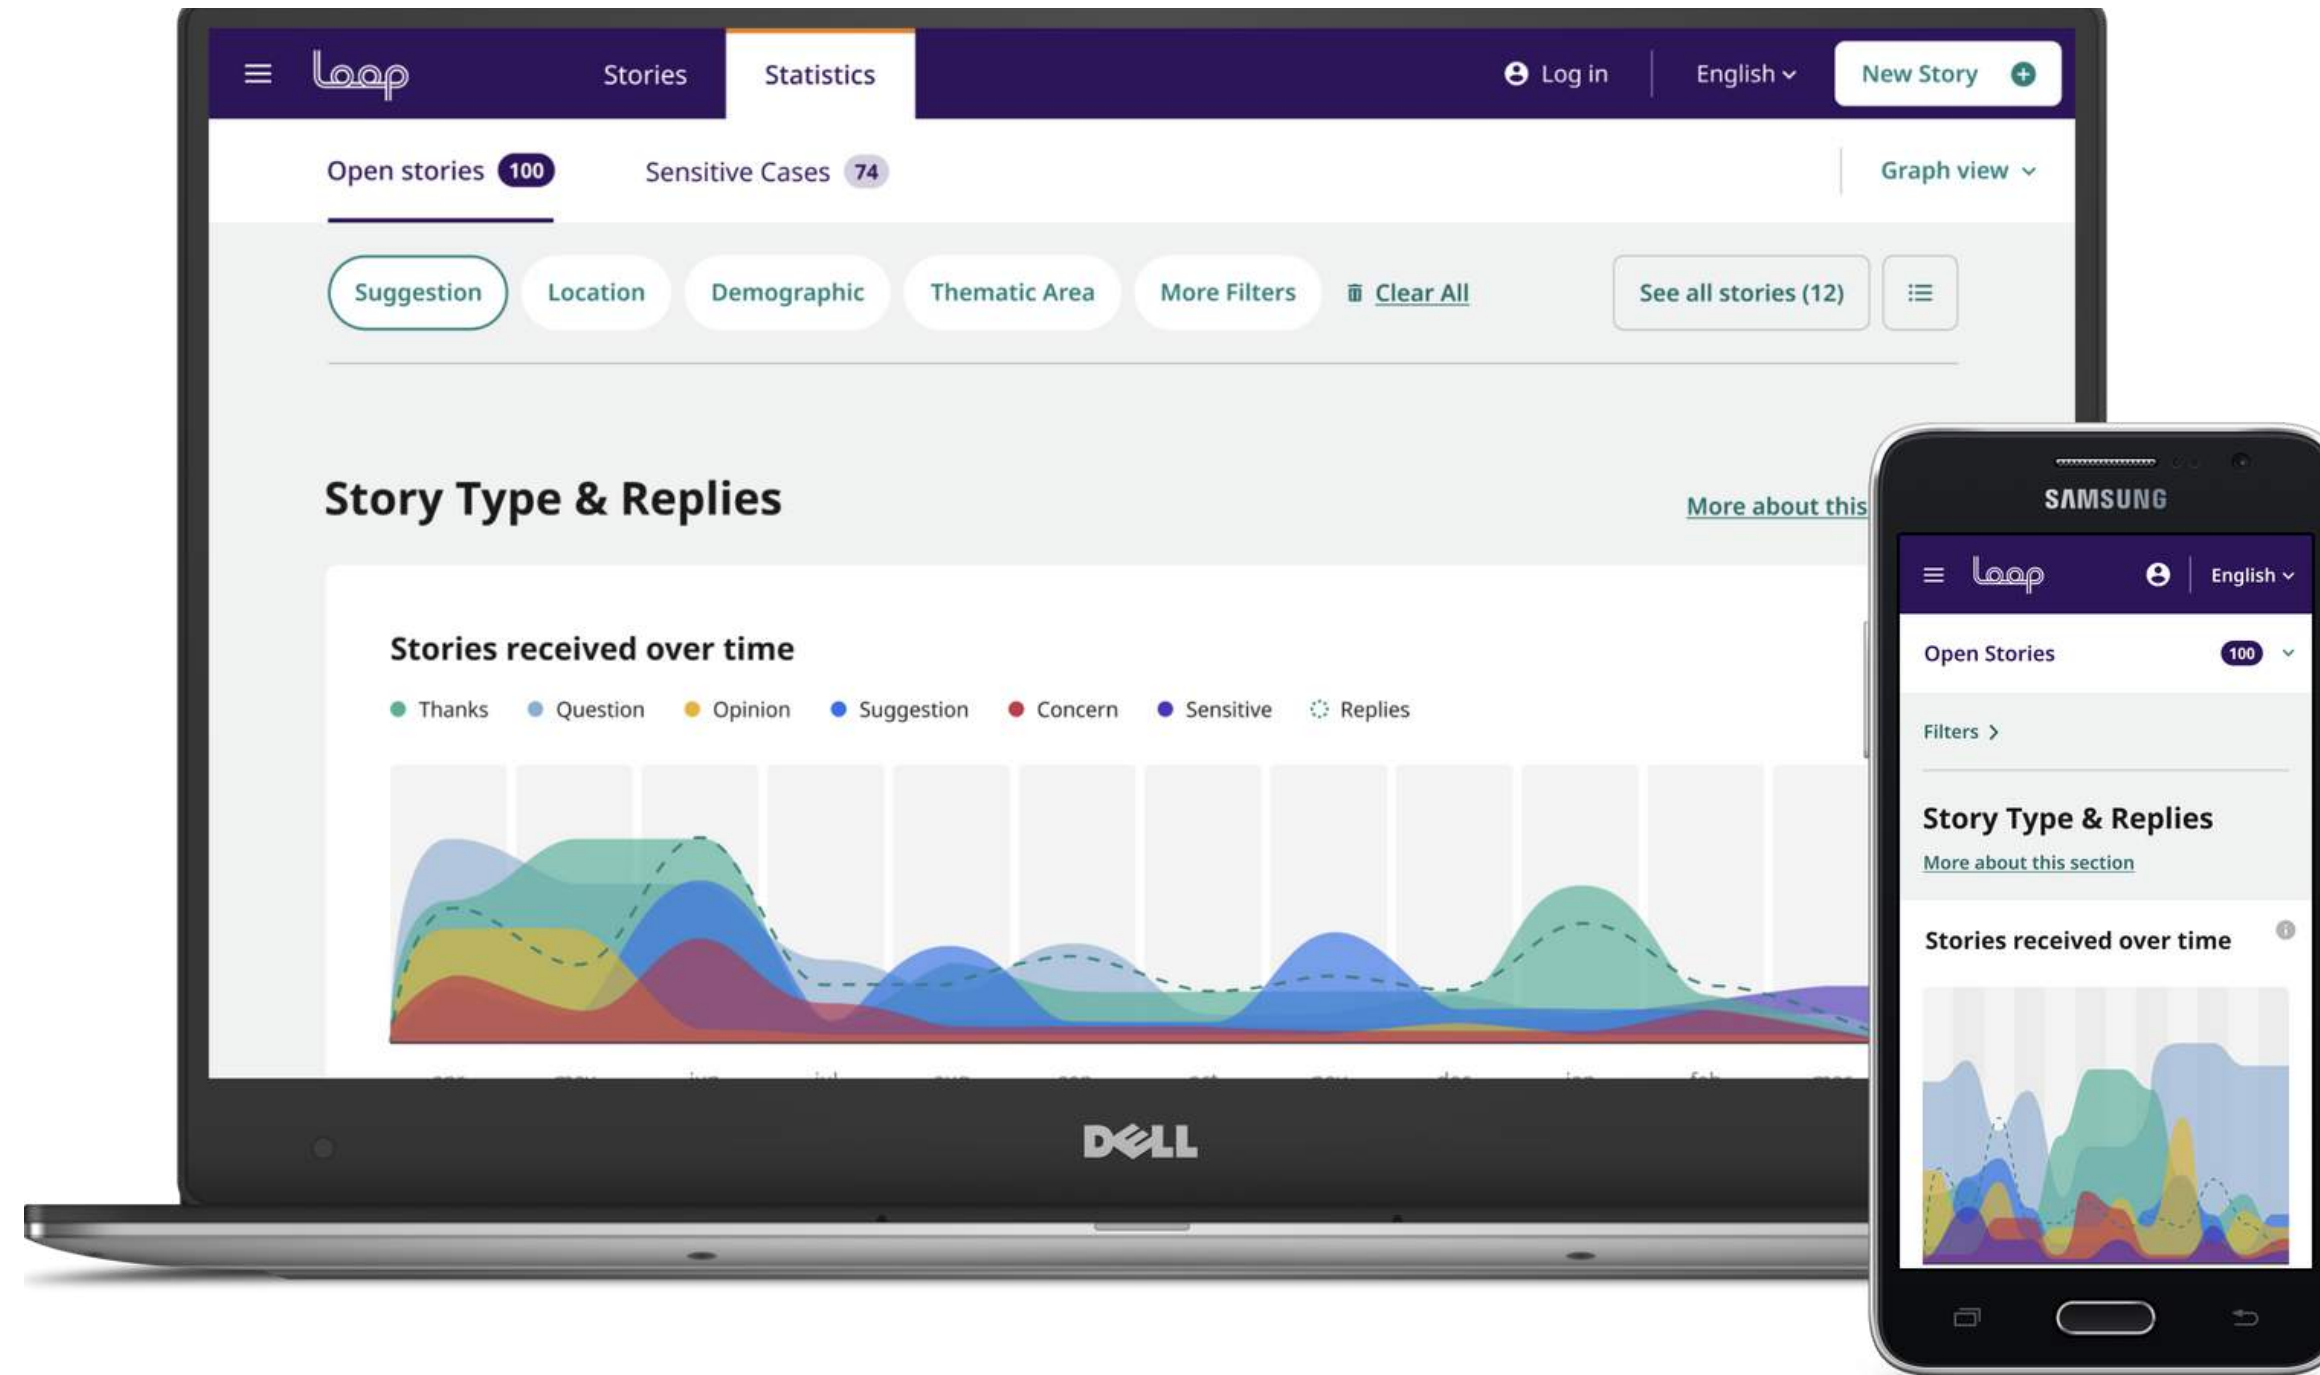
loop Stories Statistics Log in English New Story

Open stories 100 Sensitive Cases 74 Graph view

Suggestion Location Demographic Thematic Area More Filters Clear All See all stories (12)

Story Type & Replies

More about this

Stories received over time

Thanks Question Opinion Suggestion Concern Sensitive Replies

DELL

SAMSUNG

loop English

Open Stories 100

Filters

Story Type & Replies

More about this section

Stories received over time